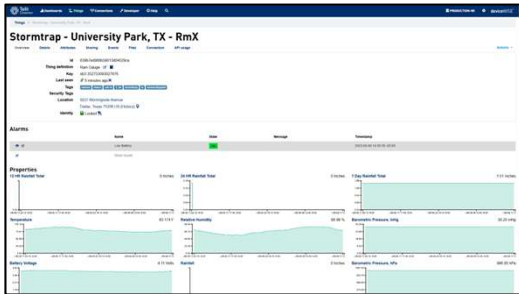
Stormtrap - University Park, TX - RmX

Overview Details Attributes Sharing Events Files Connections API usage

Alarms

Properties

12-Hr Rainfall Total

24 HR Rainfall Total

7-Day Rainfall Total

Temperature

Relative Humidity

Barometric Pressure, inHg

Battery Voltage

Rainfall

Barometric Pressure, hPa